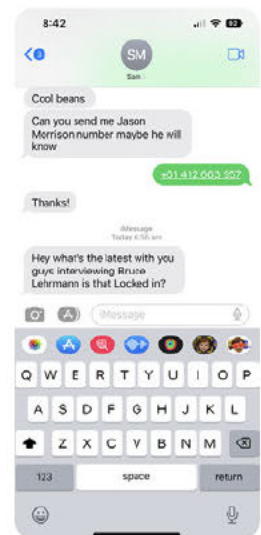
8:42

SM
Sam

Cool beans

Can you send me Jason Merrison number maybe he will know

+61 412 663 557

Thanks!

iMessage
Today 6:56 am

Hey what's the latest with you guys interviewing Bruce Lehrmann is that Locked in?

iMessage

Q W E R T Y U I O P
A S D F G H J K L
Z X C V B N M
123 space return